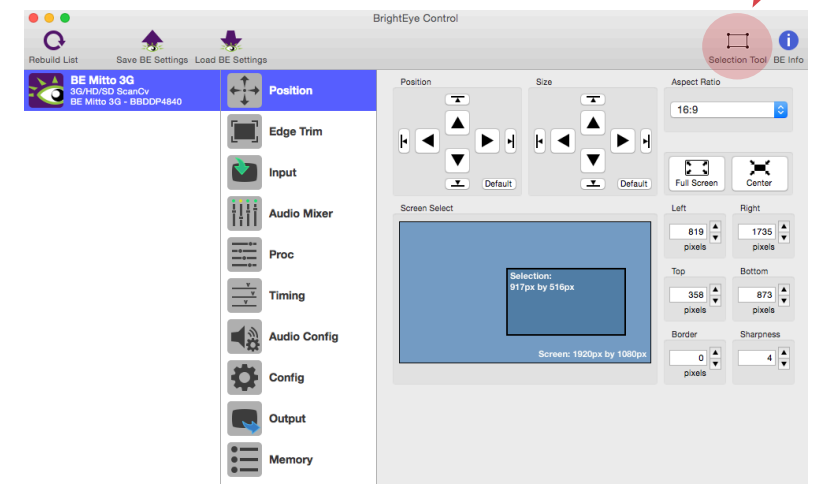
BrightEye Control

Rebuild List
Save BE Settings
Load BE Settings
Selection Tool
BE Info

BE Mitto 3G
3G/HD/SD ScanCv
BE Mitto 3G - BBDDP4840

Position
Edge Trim
Input
Audio Mixer
Proc
Timing
Audio Config
Config
Output
Memory

Position
Default

Size
Default

Aspect Ratio
16:9

Full Screen
Center

Screen Select
Selection:
917px by 516px
Screen: 1920px by 1080px

Left
819
pixels

Right
1735
pixels

Top
358
pixels

Bottom
873
pixels

Border
0
pixels

Sharpness
4